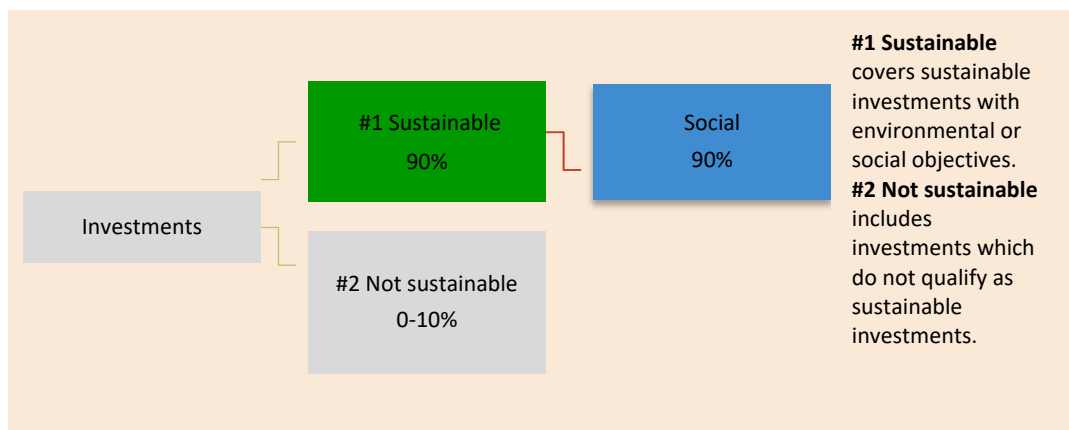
Investments

#1 Sustainable
90%

#2 Not sustainable
0-10%

Social
90%

**#1 Sustainable** covers sustainable investments with environmental or social objectives.
**#2 Not sustainable** includes investments which do not qualify as sustainable investments.